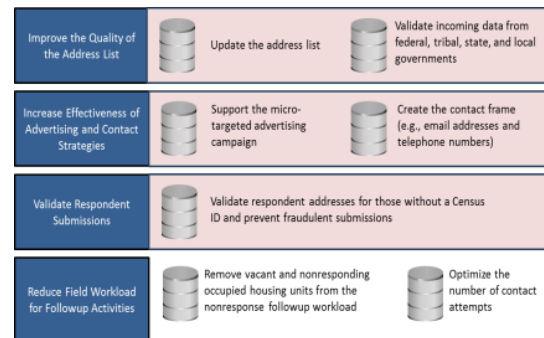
Improve the Quality of the Address List

Update the address list

Validate incoming data from federal, tribal, state, and local governments

Increase Effectiveness of Advertising and Contact Strategies

Support the micro-targeted advertising campaign

Create the contact frame (e.g., email addresses and telephone numbers)

Validate Respondent Submissions

Validate respondent addresses for those without a Census ID and prevent fraudulent submissions

Reduce Field Workload for Followup Activities

Remove vacant and nonresponding occupied housing units from the nonresponse followup workload

Optimize the number of contact attempts